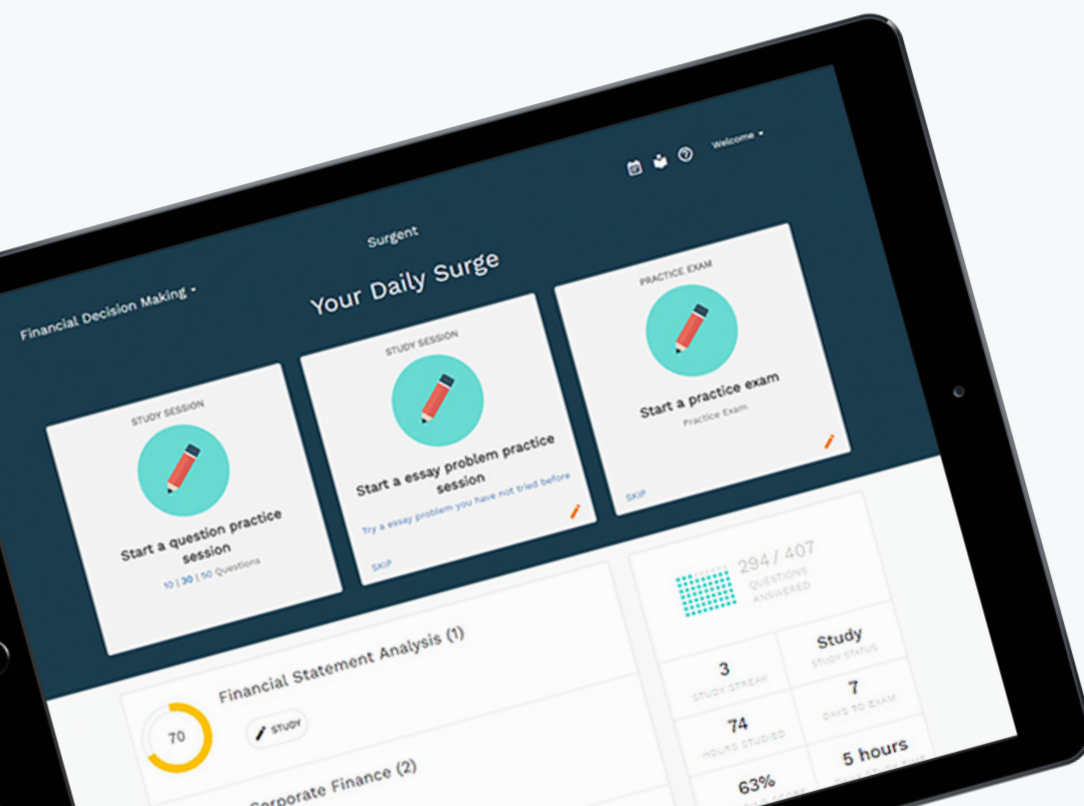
Welcome

Surgent

Financial Decision Making

Your Daily Surge

STUDY SESSION

Start a question practice session

10 | 30 | 50 Questions

STUDY SESSION

Start a essay problem practice session

Try a essay problem you have not tried before

SKIP

PRACTICE EXAM

Start a practice exam

Practice Exam

SKIP

294 / 407
QUESTIONS ANSWERED

Study
STUDY STATUS

3
STUDY STREAK

7
DAYS TO EXAM

74
HOURS STUDIED

5 hours

63%

Financial Statement Analysis (1)

70

STUDY

Corporate Finance (2)